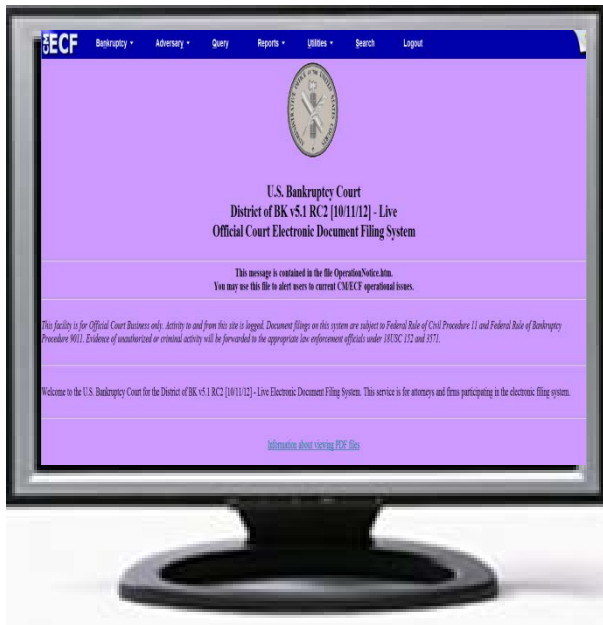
ECF Bankruptcy ▾ Adversary ▾ Query Reports ▾ Utilities ▾ Search Logout

U.S. Bankruptcy Court
District of BK v5.1 RC2 [10/11/12] - Live
Official Court Electronic Document Filing System

This message is contained in the file OperationNotice.htm.
You may use this file to alert users to current CM/ECF operational issues.

This facility is for Official Court Business only. Activity to and from this site is logged. Document filings on this system are subject to Federal Rule of Civil Procedure 11 and Federal Rule of Bankruptcy Procedure 9011. Evidence of unauthorized or criminal activity will be forwarded to the appropriate law enforcement officials under 18USC 152 and 3571.

Welcome to the U.S. Bankruptcy Court for the District of BK v5.1 RC2 [10/11/12] - Live Electronic Document Filing System. This service is for attorneys and firms participating in the electronic filing system.

Information about viewing PDF files